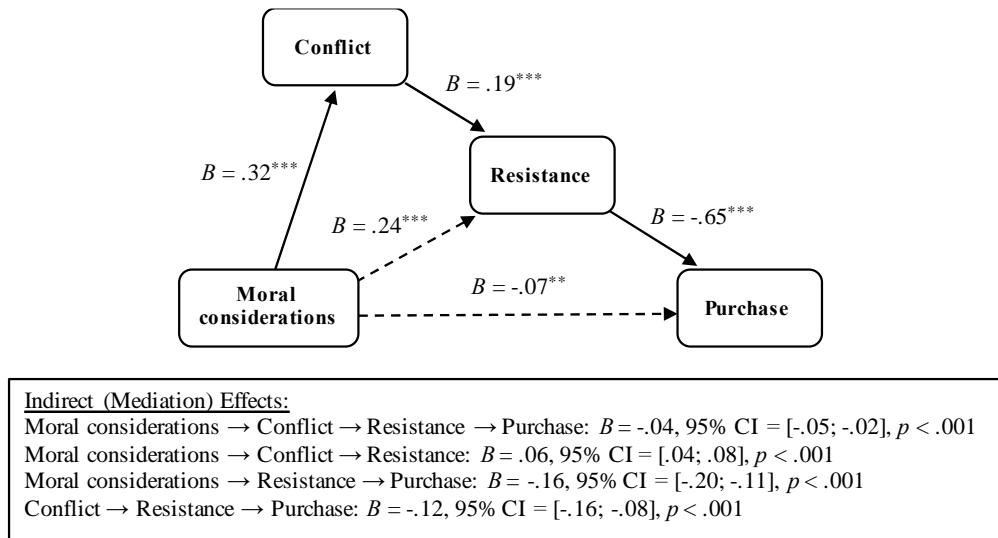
Conflict

$B$ = .19$^{***}$

$B$ = .32$^{***}$

Resistance

$B$ = .24$^{***}$

$B$ = -.65$^{***}$

$B$ = -.07$^{**}$

Moral considerations

Purchase

Indirect (Mediation) Effects:
Moral considerations → Conflict → Resistance → Purchase: $B$ = -.04, 95% CI = [-.05; -.02], $p$ < .001
Moral considerations → Conflict → Resistance: $B$ = .06, 95% CI = [.04; .08], $p$ < .001
Moral considerations → Resistance → Purchase: $B$ = -.16, 95% CI = [-.20; -.11], $p$ < .001
Conflict → Resistance → Purchase: $B$ = -.12, 95% CI = [-.16; -.08], $p$ < .001